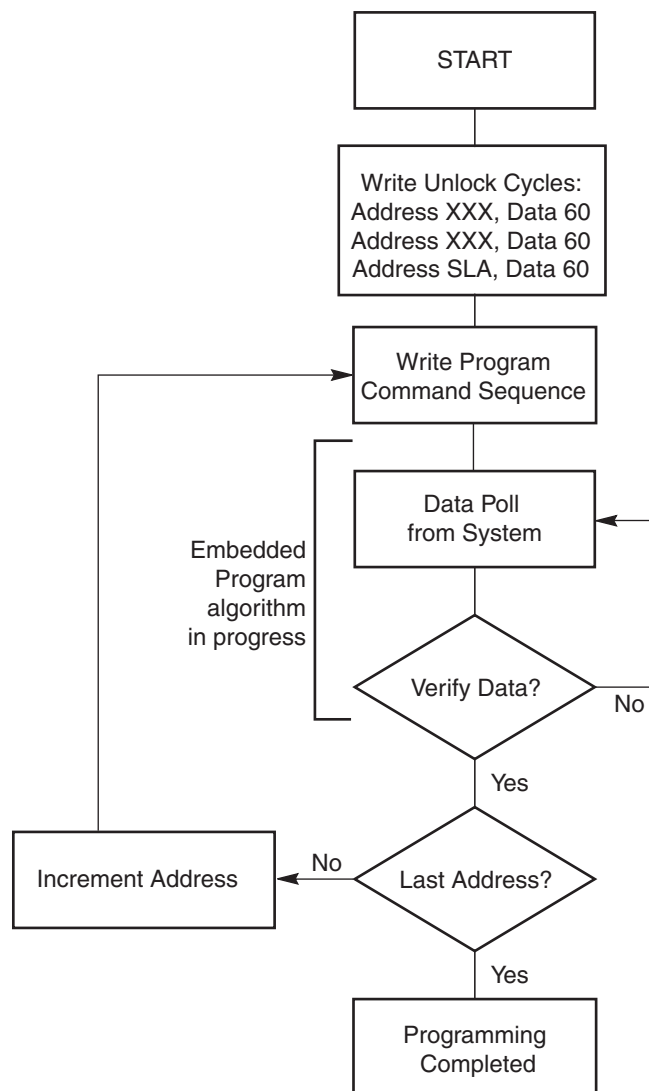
START

Write Unlock Cycles:
Address XXX, Data 60
Address XXX, Data 60
Address SLA, Data 60

Write Program
Command Sequence

Embedded
Program
algorithm
in progress

Data Poll
from System

Verify Data?

No

Yes

Increment Address

No

Last Address?

Yes

Programming
Completed